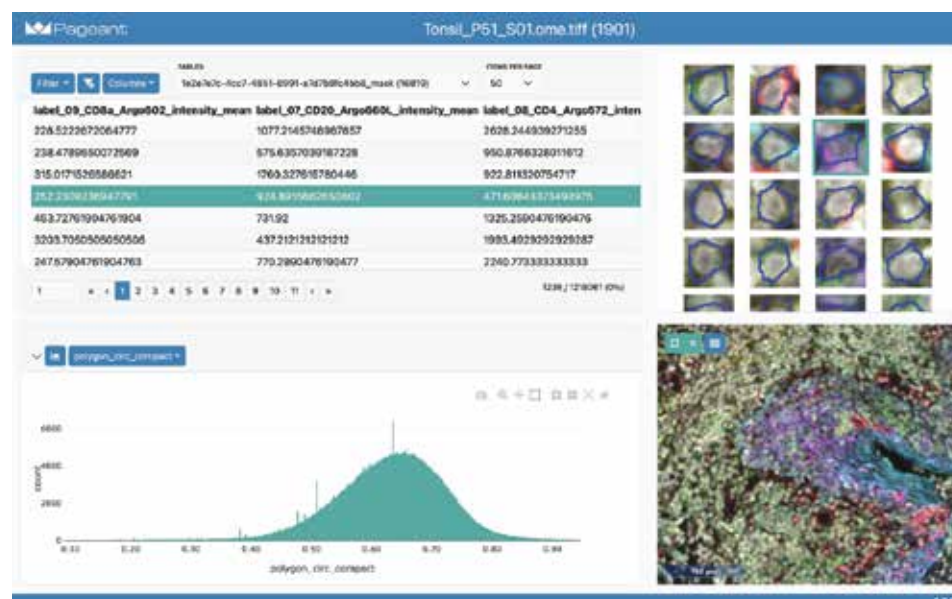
Pageant

Tonsil_P51_S01.ome.tiff (1901)

Filter Columns

TABLES
fe2e7e1c-fcc7-4851-8991-a7d7b8fc49b8_mask (16819)

ITEMS PER PAGE
50

| label_09_CD8a_Argo502_intensity_mean | label_07_CD20_Argo660L_intensity_mean | label_08_CD4_Argo572_inten |
|---|---|---|
| 226.52226720647?? | 1077.2145748987857 | 2626.244939271255 |
| 238.4789650072569 | 575.6357039187228 | 950.8766328011612 |
| 315.0171526588621 | 1763.3276187804 46 | 922.811320754717 |
| 252.2326236947791 | 924.8915662650602 | 4716.0964357349975 |
| 453.72761904761904 | 731.92 | 1325.2590476190476 |
| 3205.7050505050506 | 437.2121212121212 | 1993.4929292929287 |
| 247.57904761904763 | 770.2890476190477 | 2240.7733333333333 |

1 « ‹ 1 2 3 4 5 6 7 8 9 10 11 › »

5236 / 1219061 (0%)

polygon_circ_compact

6000
4000
2000
0

count

0.10 0.20 0.30 0.40 0.50 0.60 0.70 0.80 0.90

polygon_circ_compact